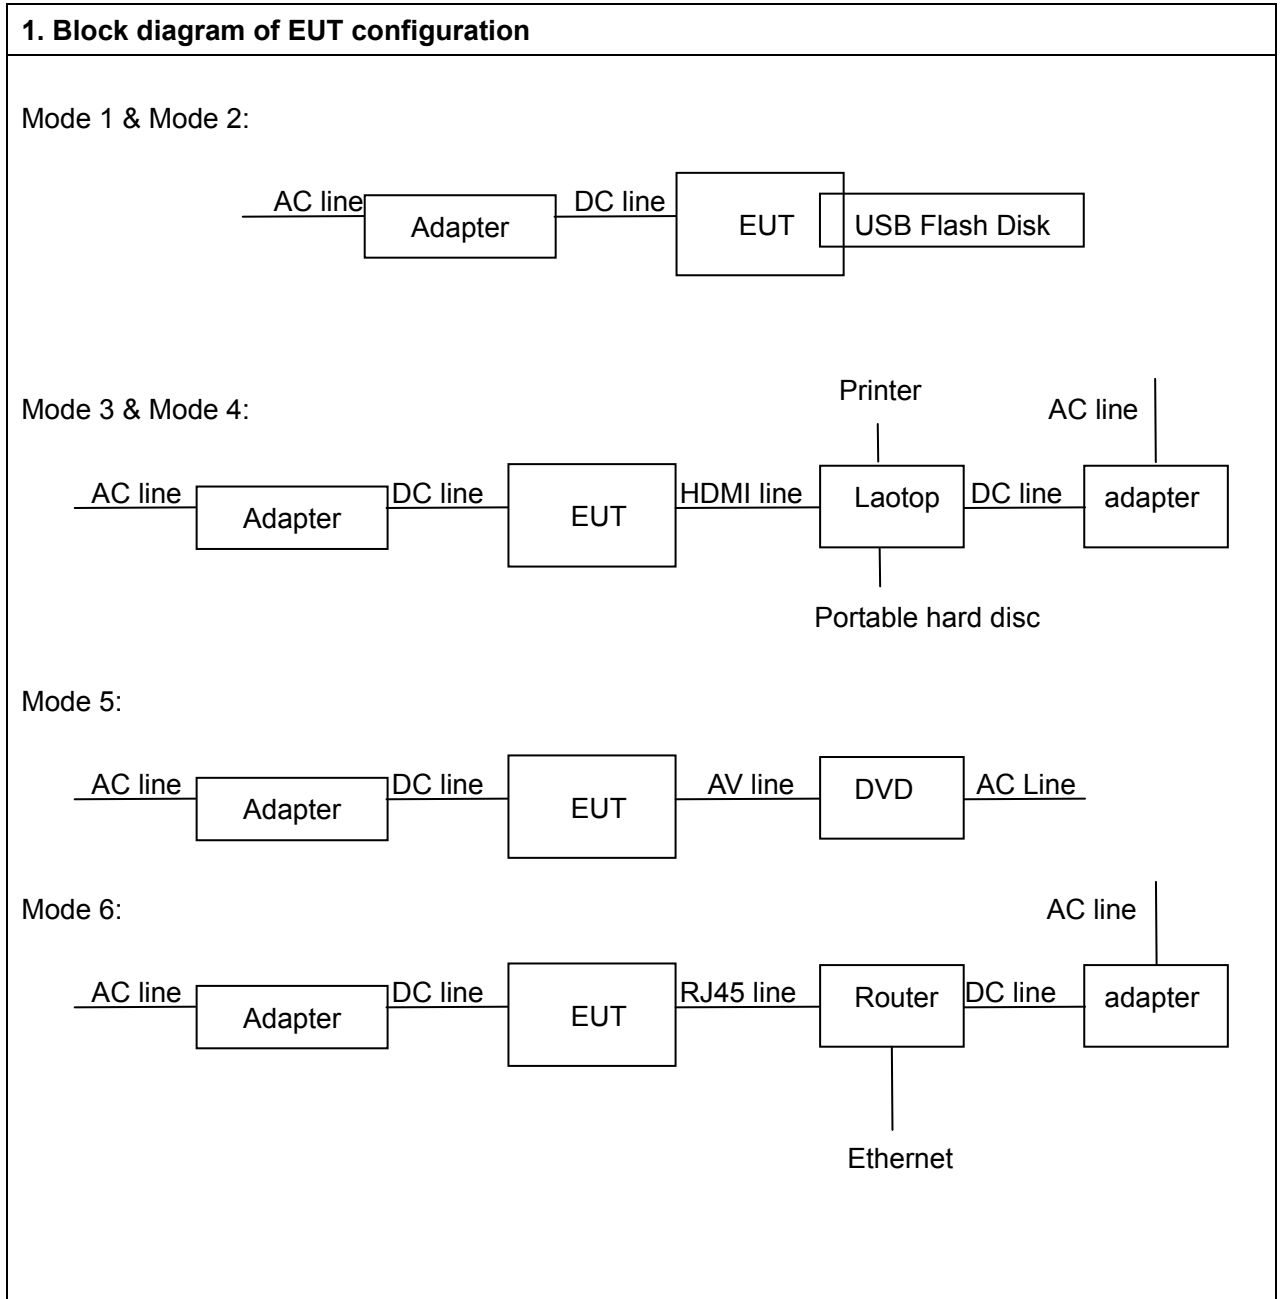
1. Block diagram of EUT configuration

Mode 1 & Mode 2:

AC line Adapter DC line EUT USB Flash Disk

Mode 3 & Mode 4:

Printer

AC line

AC line Adapter DC line EUT HDMI line Laotop DC line adapter

Portable hard disc

Mode 5:

AC line Adapter DC line EUT AV line DVD AC Line

Mode 6:

AC line

AC line Adapter DC line EUT RJ45 line Router DC line adapter

Ethernet